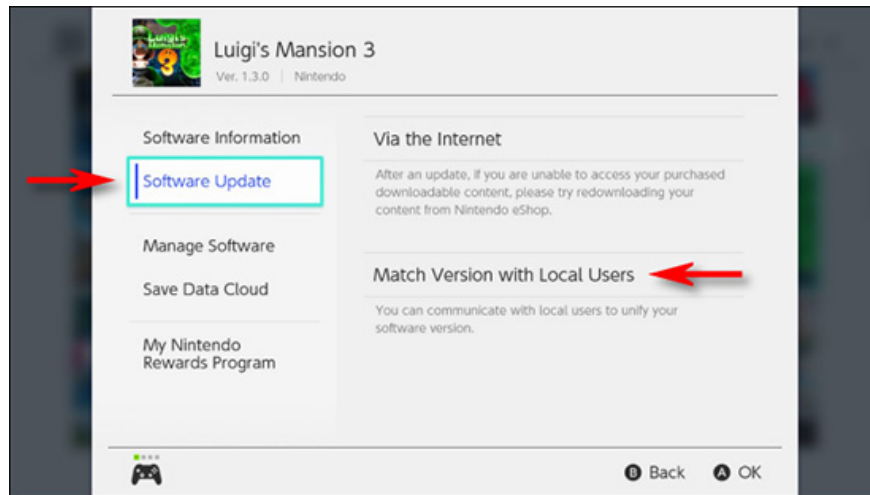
Luigi's Mansion 3
Ver. 1.3.0 | Nintendo

Software Information

Software Update

Manage Software

Save Data Cloud

My Nintendo Rewards Program

Via the Internet

After an update, if you are unable to access your purchased downloadable content, please try redownloading your content from Nintendo eShop.

Match Version with Local Users

You can communicate with local users to unify your software version.

B Back A OK